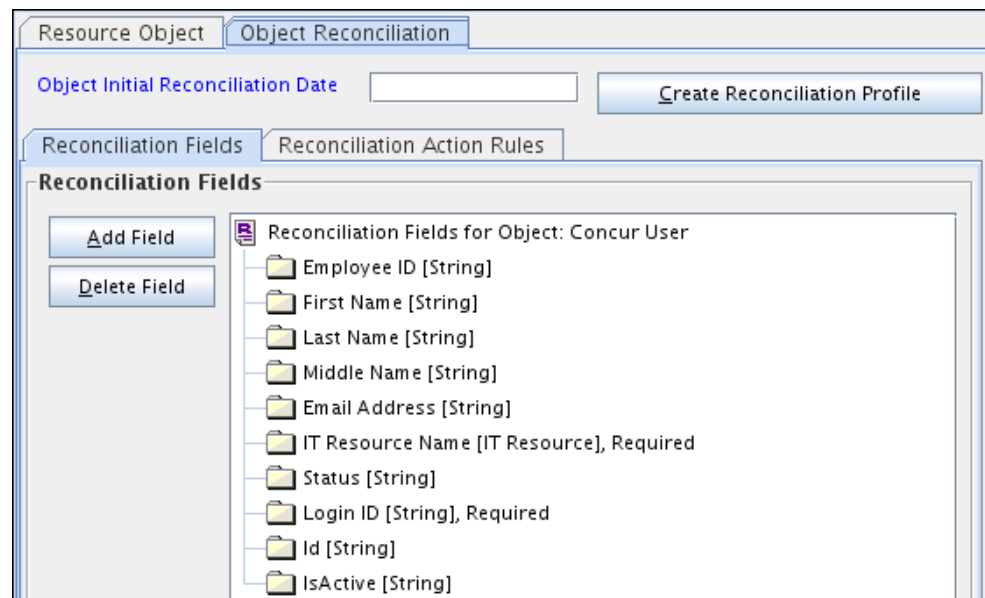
Resource Object
Object Reconciliation

Object Initial Reconciliation Date

Create Reconciliation Profile

Reconciliation Fields
Reconciliation Action Rules

Reconciliation Fields

Add Field
Delete Field

Reconciliation Fields for Object: Concur User
Employee ID [String]
First Name [String]
Last Name [String]
Middle Name [String]
Email Address [String]
IT Resource Name [IT Resource], Required
Status [String]
Login ID [String], Required
Id [String]
IsActive [String]